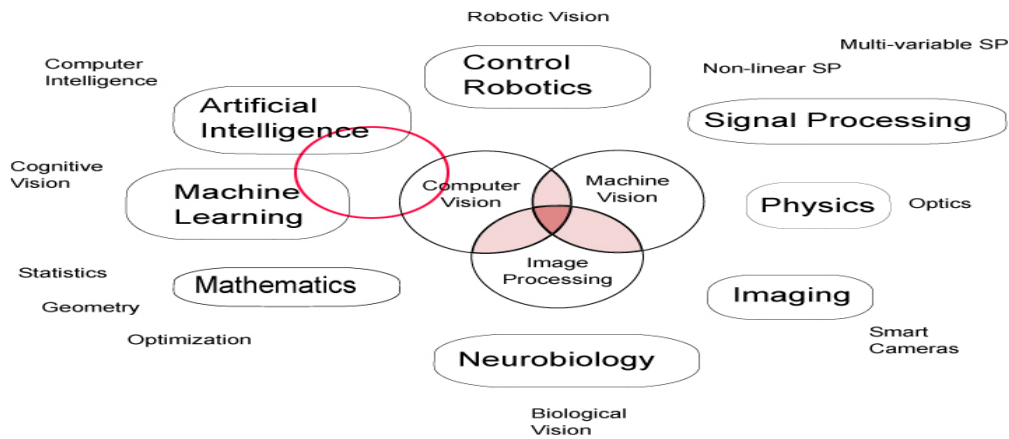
Robotic Vision

Computer Intelligence

Control Robotics

Multi-variable SP

Non-linear SP

Artificial Intelligence

Signal Processing

Cognitive Vision

Machine Learning

Computer Vision

Machine Vision

Physics

Optics

Image Processing

Statistics

Mathematics

Geometry

Imaging

Optimization

Smart Cameras

Neurobiology

Biological Vision